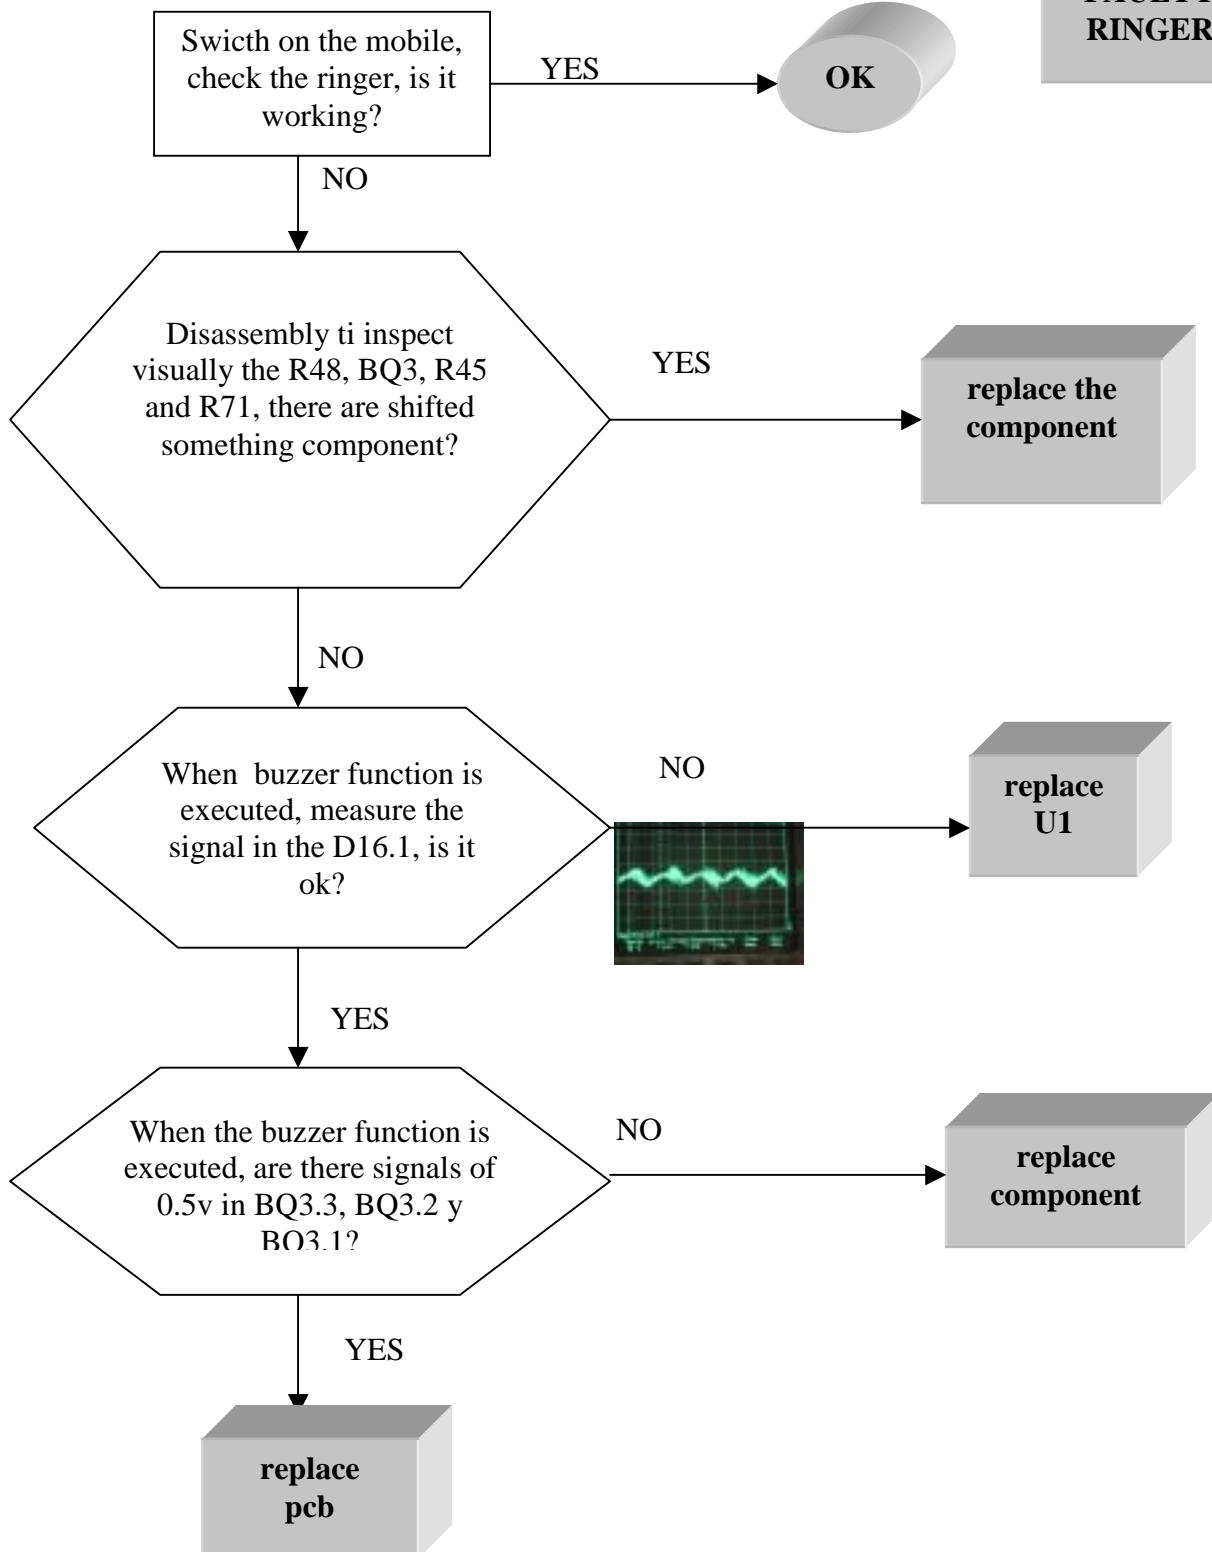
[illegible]
RINGER

Swicth on the mobile, check the ringer, is it working?

YES

OK

NO

Disassembly ti inspect visually the R48, BQ3, R45 and R71, there are shifted something component?

YES

replace the component

NO

When buzzer function is executed, measure the signal in the D16.1, is it ok?

NO

replace U1

YES

When the buzzer function is executed, are there signals of 0.5v in BQ3.3, BQ3.2 y BQ3.1?

NO

replace component

YES

replace pcb